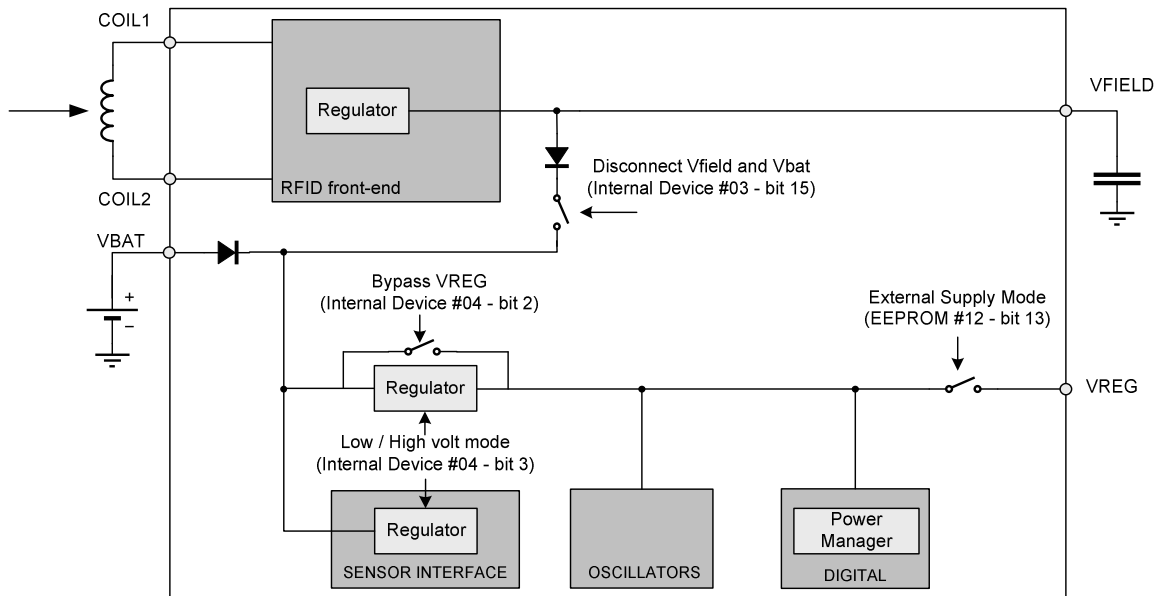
COIL1

Regulator

RFID front-end

COIL2

VFIELD

Disconnect Vfield and Vbat (Internal Device #03 - bit 15)

VBAT

+

–

Bypass VREG (Internal Device #04 - bit 2)

External Supply Mode (EEPROM #12 - bit 13)

Regulator

VREG

Low / High volt mode (Internal Device #04 - bit 3)

Regulator

SENSOR INTERFACE

OSCILLATORS

Power Manager

DIGITAL